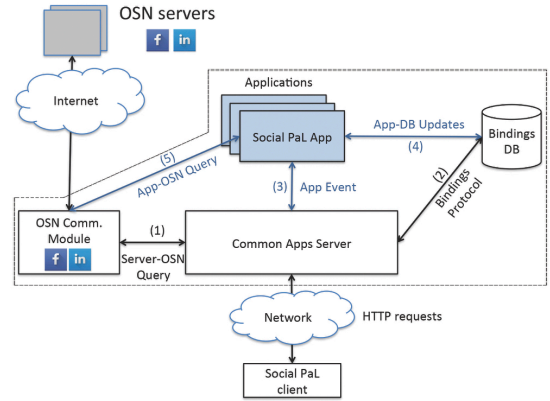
OSN servers

f in

Internet

Applications

Social PaL App

App-DB Updates

(4)

Bindings DB

(5)

App-OSN Query

(3) App Event

(2) Bindings Protocol

OSN Comm. Module

f in

(1)

Server-OSN Query

Common Apps Server

Network

HTTP requests

Social PaL client